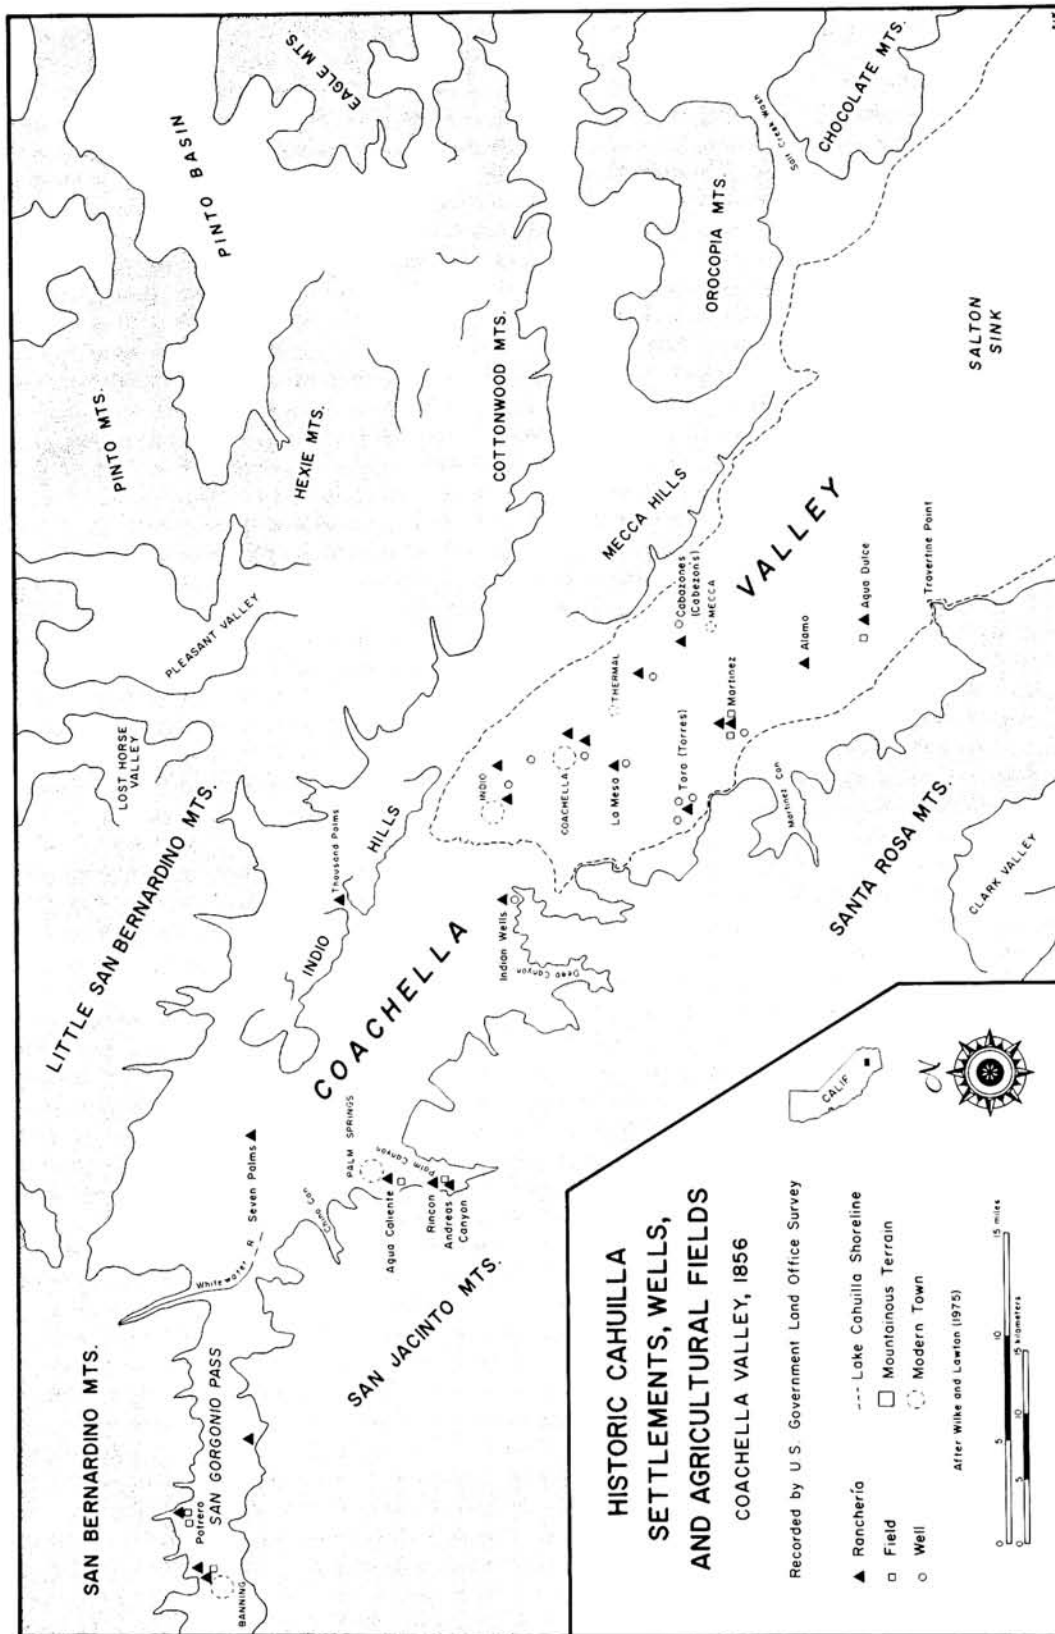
HISTORIC CAHUILLA SETTLEMENTS, WELLS, AND AGRICULTURAL FIELDS

COACHELLA VALLEY, 1856

Recorded by U.S. Government Land Office Survey

▲ Ranchería
□ Field
○ Well
--- Lake Cahuilla Shoreline
Mountainous Terrain
Modern Town

After Wilke and Lawton (1975)

0 5 10 15 miles
0 5 10 15 kilometers

CALIF

N

SAN BERNARDINO MTS.
LITTLE SAN BERNARDINO MTS.
PINTO MTS.
PINTO BASIN
EAGLE MTS.
HEXIE MTS.
COTTONWOOD MTS.
OROCOPIA MTS.
CHOCOLATE MTS.
Salt Creek Wash
SALTON SINK
MECCA HILLS
PLEASANT VALLEY
LOST HORSE VALLEY
INDIO HILLS
Thousand Palms
COACHELLA VALLEY
SAN GORGONIO PASS
Potrero
BANNING
Whitewater R.
Seven Palms
Chino Can.
PALM SPRINGS
Agua Caliente
Palm Canyon
Rincon
Andreas Canyon
SAN JACINTO MTS.
Indian Wells
Deep Canyon
INDIO
COACHELLA
La Mesa
Toro (Torres)
THERMAL
Martinez
Martinez Can.
Cabazones (Cabezons)
MECCA
Alamo
Agua Dulce
Travertine Point
SANTA ROSA MTS.
CLARK VALLEY